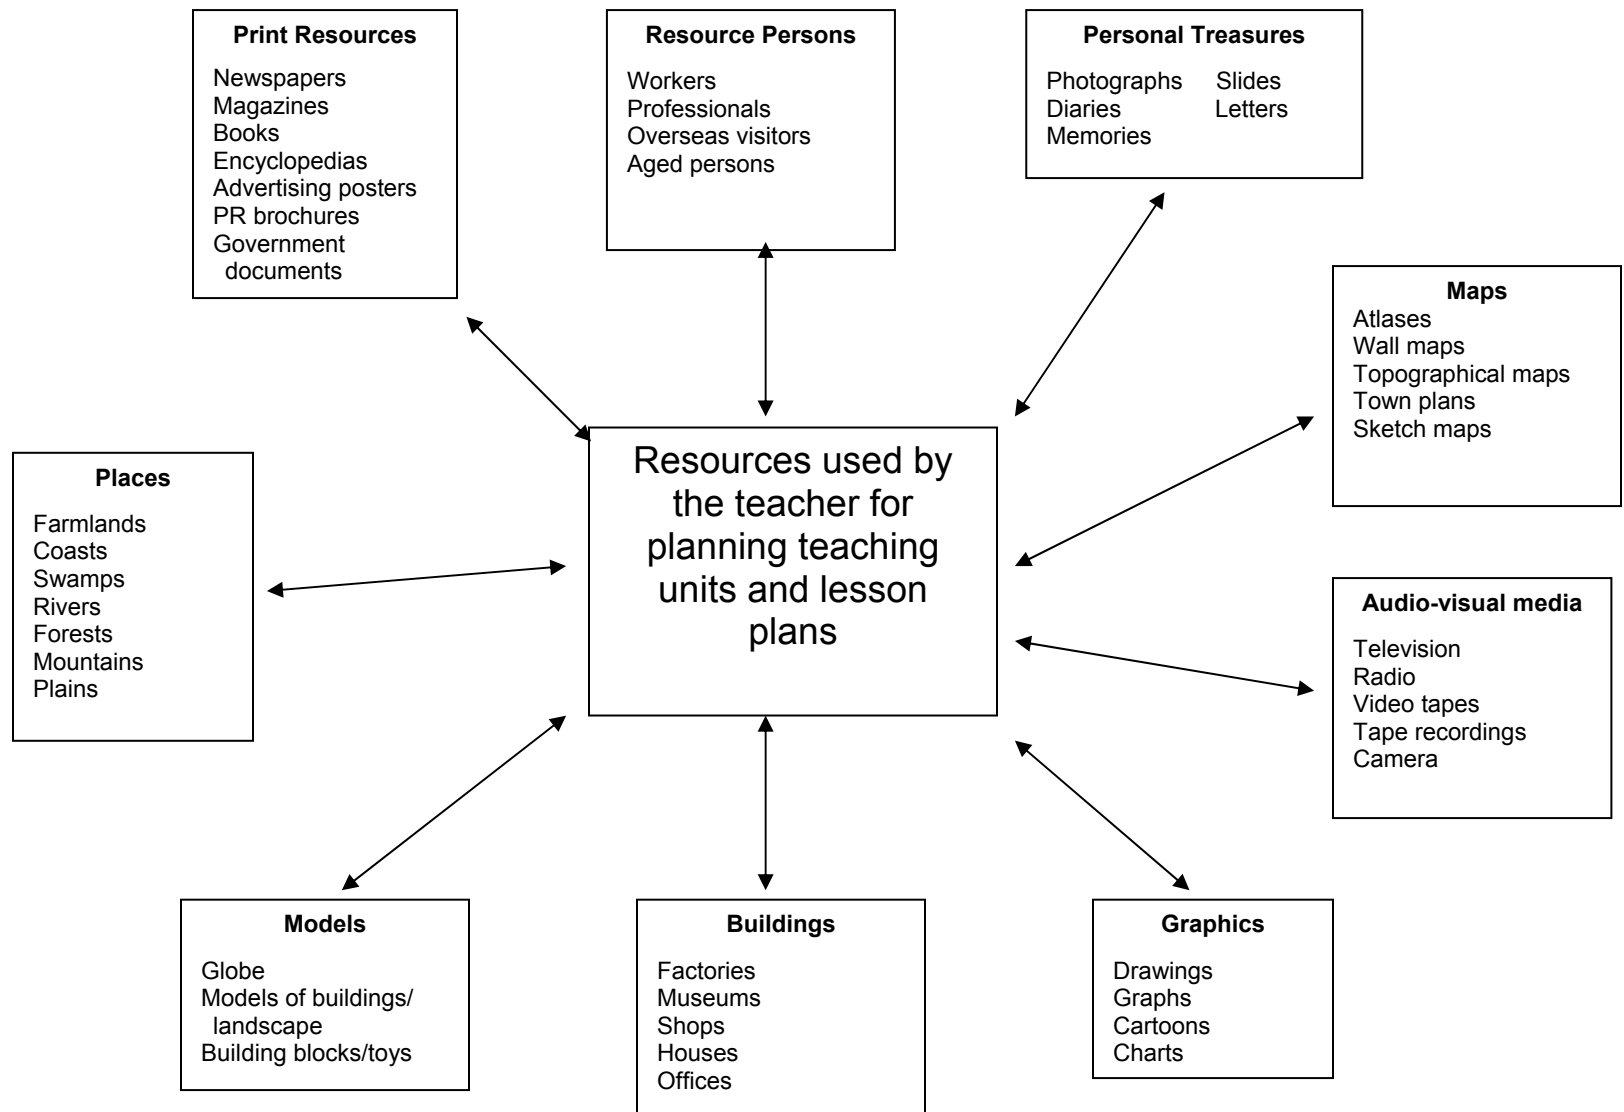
Print Resources
Newspapers
Magazines
Books
Encyclopedias
Advertising posters
PR brochures
Government documents

Resource Persons
Workers
Professionals
Overseas visitors
Aged persons

Personal Treasures
Photographs Slides
Diaries Letters
Memories

Maps
Atlases
Wall maps
Topographical maps
Town plans
Sketch maps

Places
Farmlands
Coasts
Swamps
Rivers
Forests
Mountains
Plains

Resources used by the teacher for planning teaching units and lesson plans

Audio-visual media
Television
Radio
Video tapes
Tape recordings
Camera

Models
Globe
Models of buildings/ landscape
Building blocks/toys

Buildings
Factories
Museums
Shops
Houses
Offices

Graphics
Drawings
Graphs
Cartoons
Charts